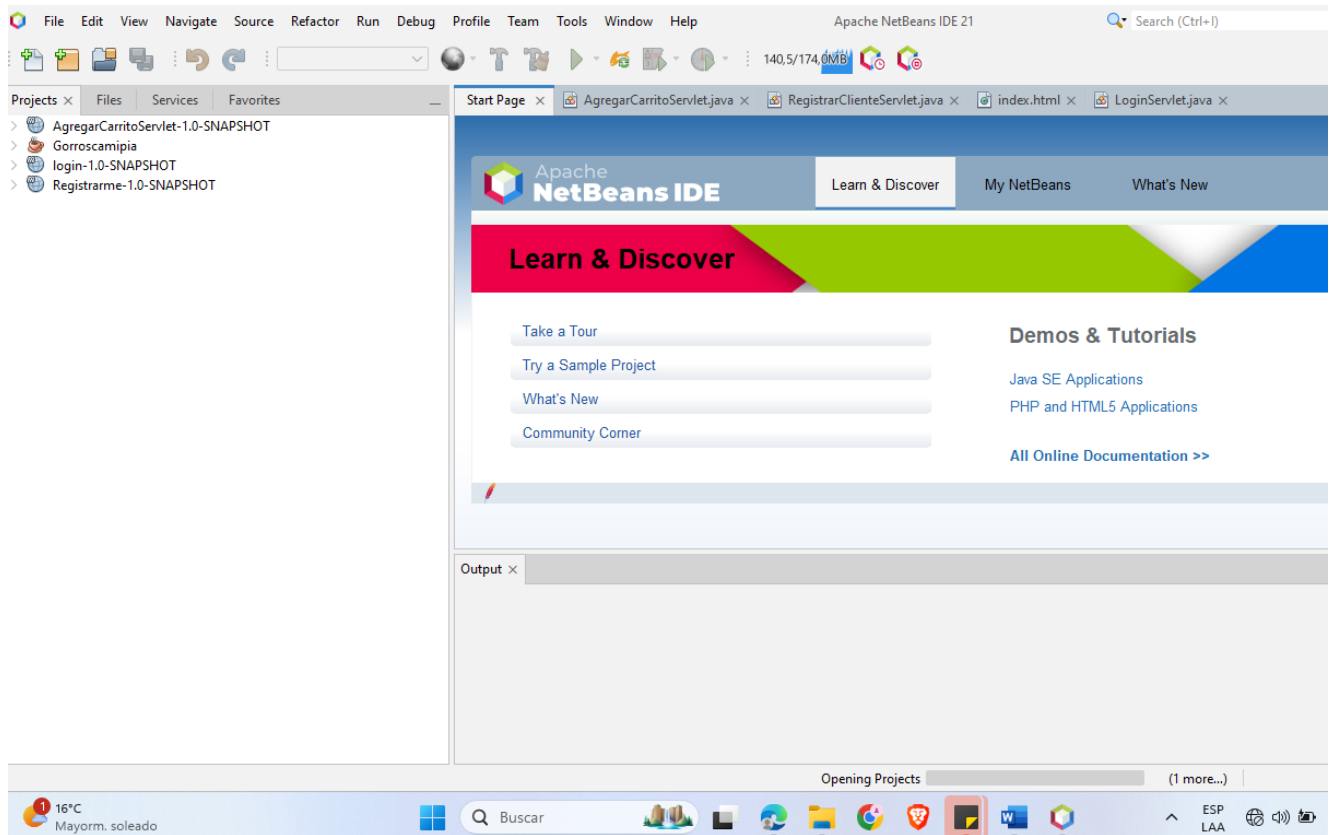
File Edit View Navigate Source Refactor Run Debug Profile Team Tools Window Help

Apache NetBeans IDE 21

Search (Ctrl+I)

140,5/174,0MB

Projects × Files Services Favorites

AgregarCarritoServlet-1.0-SNAPSHOT
Gorroscamipia
login-1.0-SNAPSHOT
Registrarme-1.0-SNAPSHOT

Start Page × AgregarCarritoServlet.java × RegistrarClienteServlet.java × index.html × LoginServlet.java ×

Apache NetBeans IDE

Learn & Discover My NetBeans What's New

Learn & Discover

Take a Tour
Try a Sample Project
What's New
Community Corner

Demos & Tutorials

Java SE Applications
PHP and HTML5 Applications

All Online Documentation >>

Output ×

Opening Projects (1 more...)

1 16°C
Mayorm. soleado

Buscar

ESP
LAA